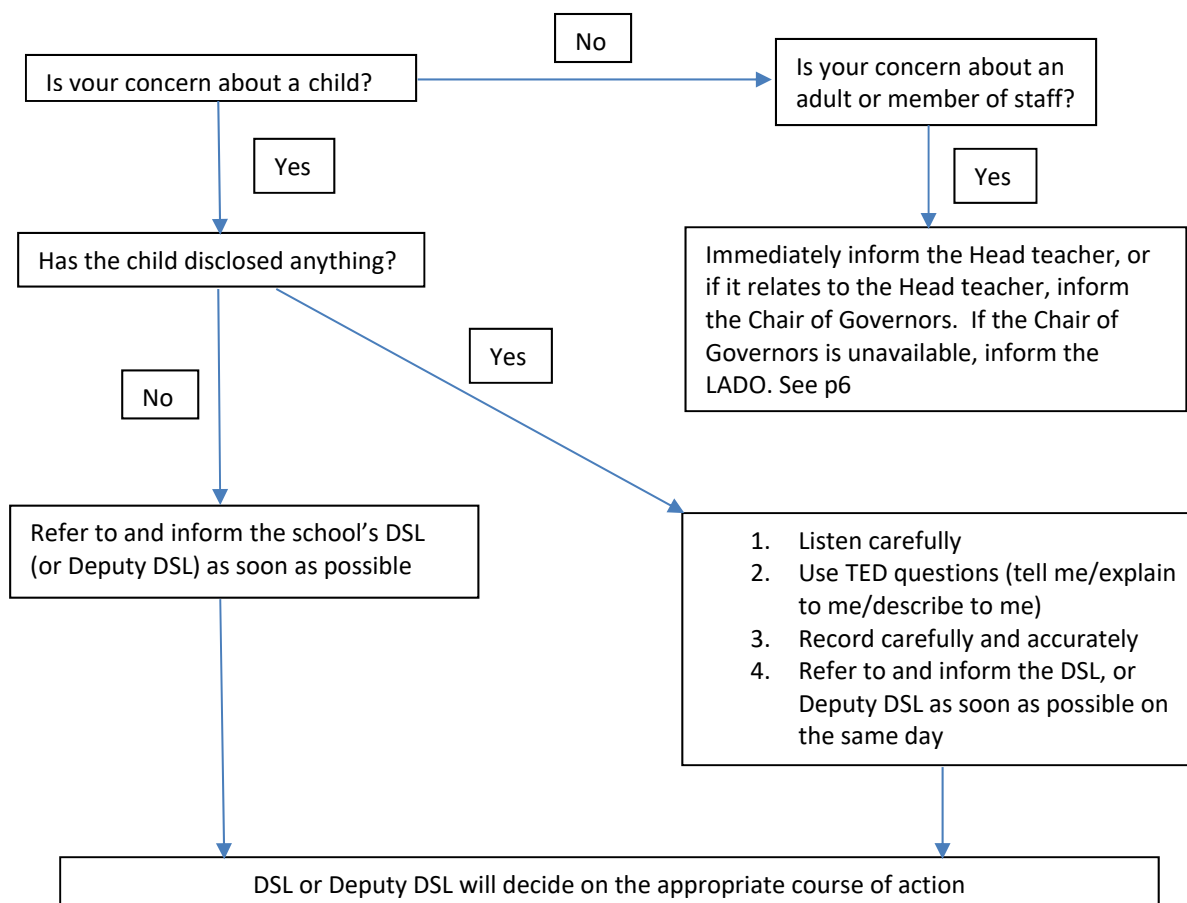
Is your concern about a child?

No

Is your concern about an adult or member of staff?

Yes

Yes

Immediately inform the Head teacher, or if it relates to the Head teacher, inform the Chair of Governors. If the Chair of Governors is unavailable, inform the LADO. See p6

Has the child disclosed anything?

Yes

No

Refer to and inform the school's DSL (or Deputy DSL) as soon as possible

1. Listen carefully
2. Use TED questions (tell me/explain to me/describe to me)
3. Record carefully and accurately
4. Refer to and inform the DSL, or Deputy DSL as soon as possible on the same day

DSL or Deputy DSL will decide on the appropriate course of action